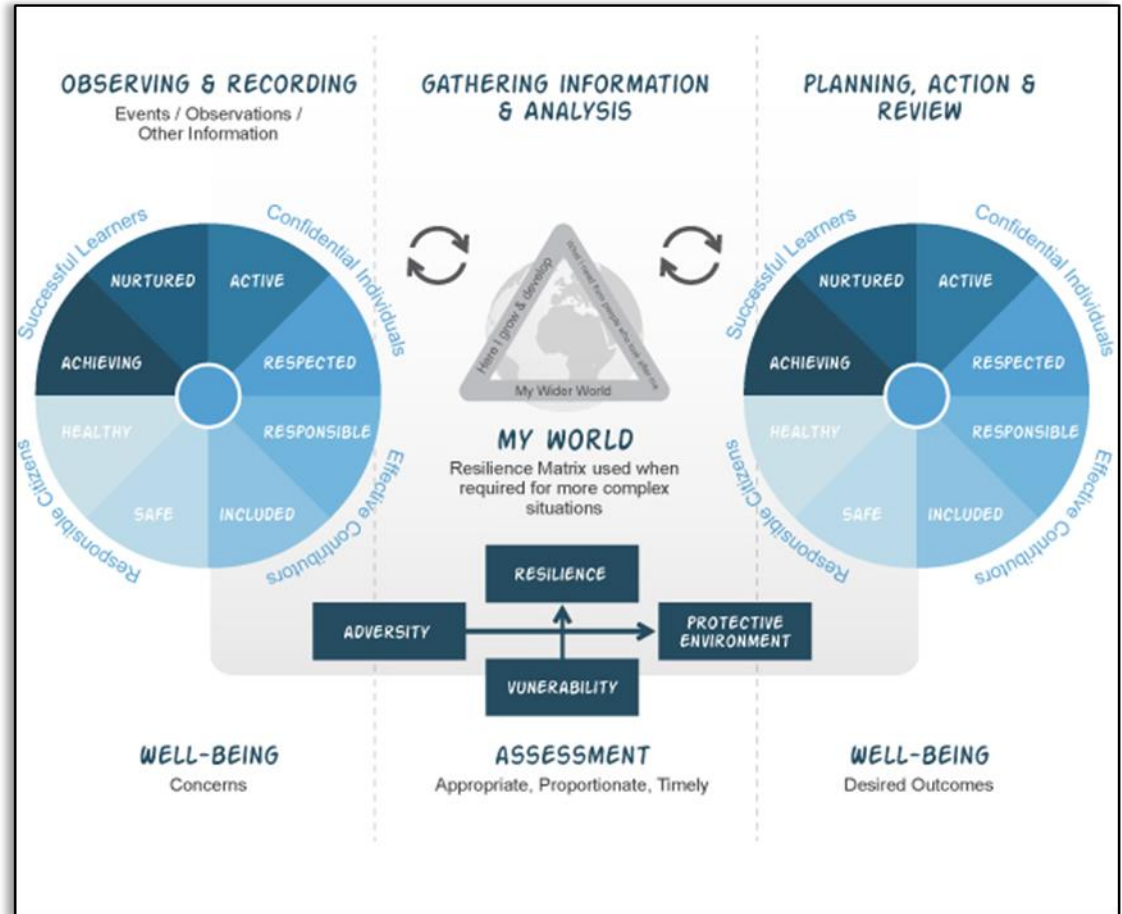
OBSERVING & RECORDING
Events / Observations / Other Information

Successful Learners
Confidential Individuals
NURTURED
ACTIVE
ACHIEVING
RESPECTED
HEALTHY
RESPONSIBLE
SAFE
INCLUDED
Responsible Citizens
Effective Contributors

WELL-BEING
Concerns

GATHERING INFORMATION & ANALYSIS

How I grow & develop
What I need from people who look after me
My Wider World

MY WORLD
Resilience Matrix used when required for more complex situations

RESILIENCE
ADVERSITY
PROTECTIVE ENVIRONMENT
VUNERABILITY

ASSESSMENT
Appropriate, Proportionate, Timely

PLANNING, ACTION & REVIEW

Successful Learners
Confidential Individuals
NURTURED
ACTIVE
ACHIEVING
RESPECTED
HEALTHY
RESPONSIBLE
SAFE
INCLUDED
Responsible Citizens
Effective Contributors

WELL-BEING
Desired Outcomes